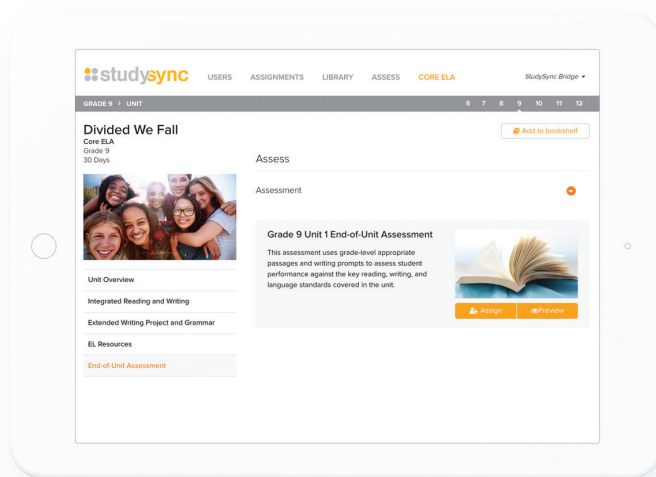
studysync USERS ASSIGNMENTS LIBRARY ASSESS CORE ELA StudySync Bridge ▾

GRADE 9 > UNIT 6 7 8 9 10 11 12

Divided We Fall
Core ELA
Grade 9
30 Days

Add to bookshelf

Assess

Assessment

Unit Overview

Integrated Reading and Writing

Extended Writing Project and Grammar

EL Resources

End-of-Unit Assessment

Grade 9 Unit 1 End-of-Unit Assessment

This assessment uses grade-level appropriate passages and writing prompts to assess student performance against the key reading, writing, and language standards covered in the unit.

Assign Preview